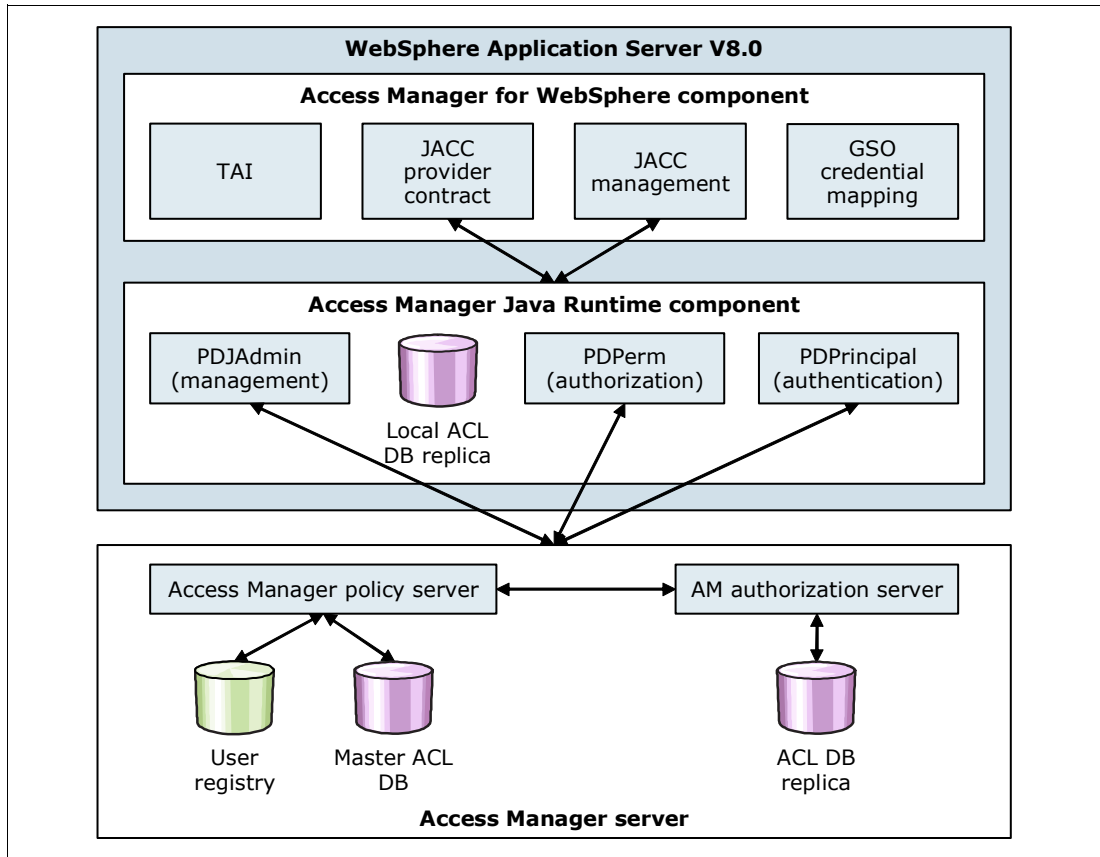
WebSphere Application Server V8.0

Access Manager for WebSphere component

TAI

JACC provider contract

JACC management

GSO credential mapping

Access Manager Java Runtime component

PDJAdmin (management)

Local ACL DB replica

PDPerm (authorization)

PDPrincipal (authentication)

Access Manager policy server

AM authorization server

User registry

Master ACL DB

ACL DB replica

Access Manager server